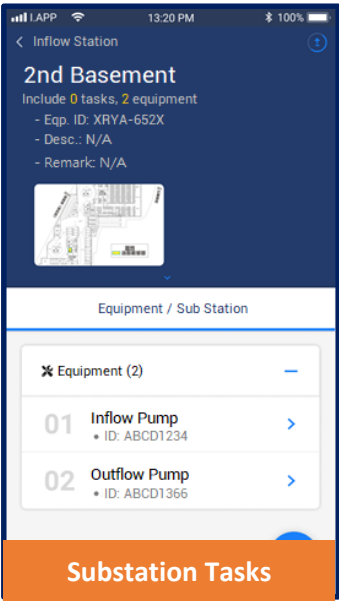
I.APP 13:20 PM 100%

< Inflow Station

2nd Basement

Include 0 tasks, 2 equipment

- Eqp. ID: XRYA-652X

- Desc.: N/A

- Remark: N/A

Equipment / Sub Station

Equipment (2) –

01 Inflow Pump
• ID: ABCD1234 >

02 Outflow Pump
• ID: ABCD1366 >

Substation Tasks